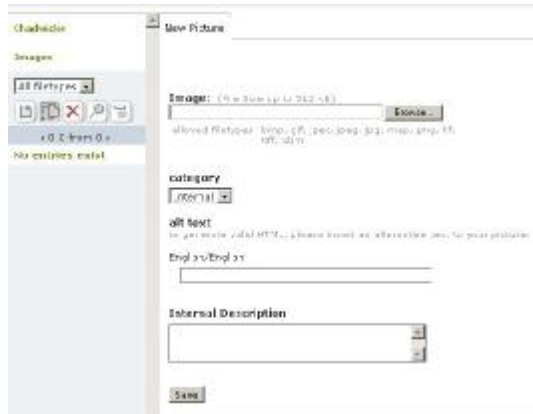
Chadvisor

Images

All filetypes

« 0 / 0 from 0 »

No entries exist

New Picture

Image: (File Size up to 512 kB)

Browse...

allowed filetypes: bmp, gif, jpe, jpeg, jpg, mov, png, tif, tiff, wbm

category

Internal

alt text

to generate valid HTML, please insert an alternative text for your picture

English/English

Internal Description

Save